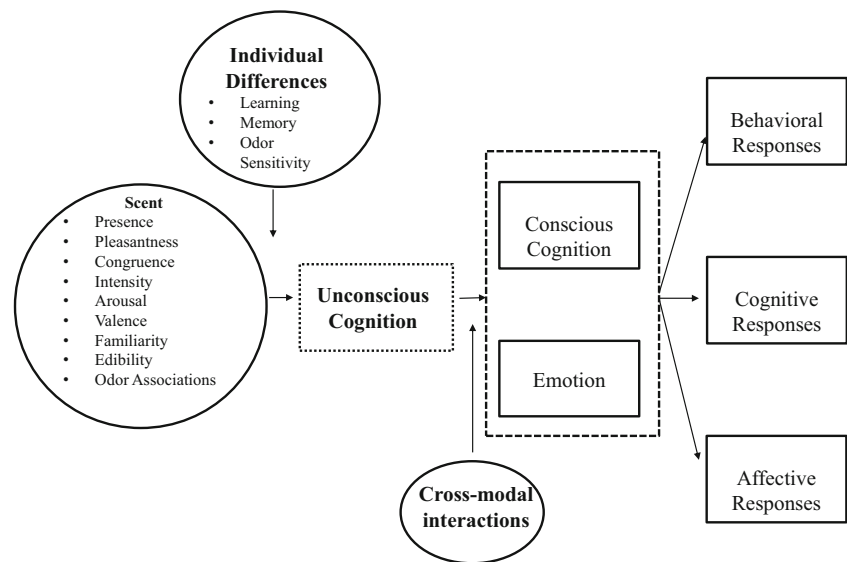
Individual Differences
• Learning
• Memory
• Odor Sensitivity

Scent
• Presence
• Pleasantness
• Congruence
• Intensity
• Arousal
• Valence
• Familiarity
• Edibility
• Odor Associations

Unconscious Cognition

Conscious Cognition

Emotion

Cross-modal interactions

Behavioral Responses

Cognitive Responses

Affective Responses